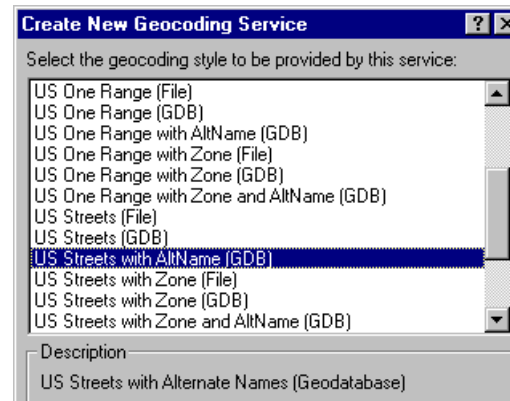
Create New Geocoding Service

?

Select the geocoding style to be provided by this service:

US One Range (File)
US One Range (GDB)
US One Range with AltName (GDB)
US One Range with Zone (File)
US One Range with Zone (GDB)
US One Range with Zone and AltName (GDB)
US Streets (File)
US Streets (GDB)
US Streets with AltName (GDB)
US Streets with Zone (File)
US Streets with Zone (GDB)
US Streets with Zone and AltName (GDB)

Description

US Streets with Alternate Names (Geodatabase)